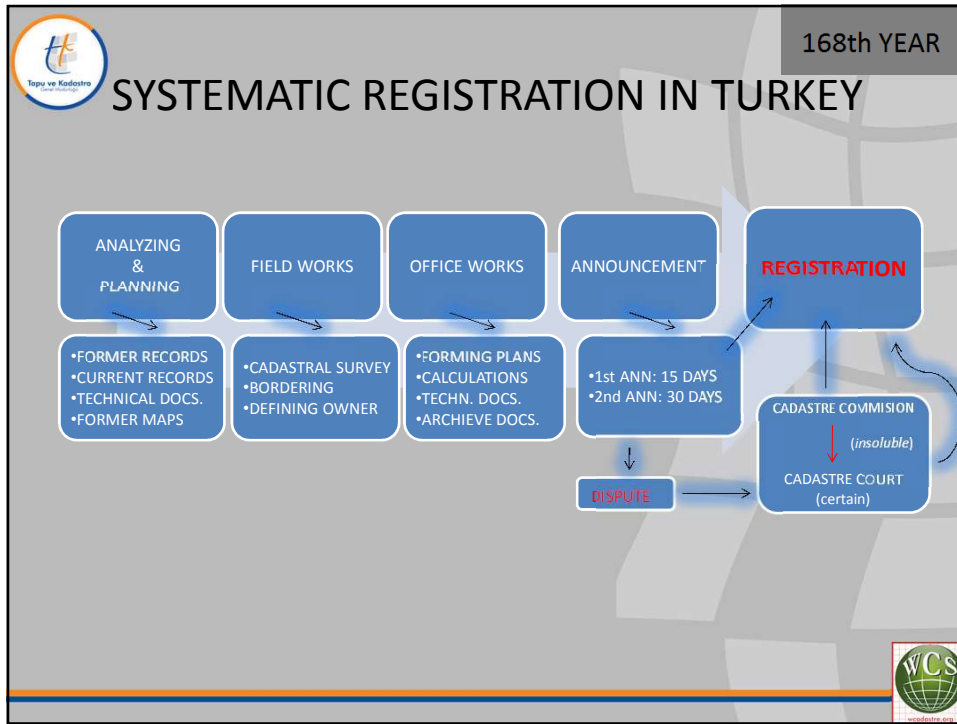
Tapu ve Kadastro
Genel Müdürlüğü

168th YEAR

SYSTEMATIC REGISTRATION IN TURKEY

ANALYZING & PLANNING

FIELD WORKS

OFFICE WORKS

ANNOUNCEMENT

REGISTRATION

•FORMER RECORDS
•CURRENT RECORDS
•TECHNICAL DOCS.
•FORMER MAPS

•CADASTRAL SURVEY
•BORDERING
•DEFINING OWNER

•FORMING PLANS
•CALCULATIONS
•TECHN. DOCS.
•ARCHIEVE DOCS.

•1st ANN: 15 DAYS
•2nd ANN: 30 DAYS

CADASTRE COMMISION
(insoluble)
CADASTRE COURT
(certain)

DISPUTE

WCS
wcadastre.org